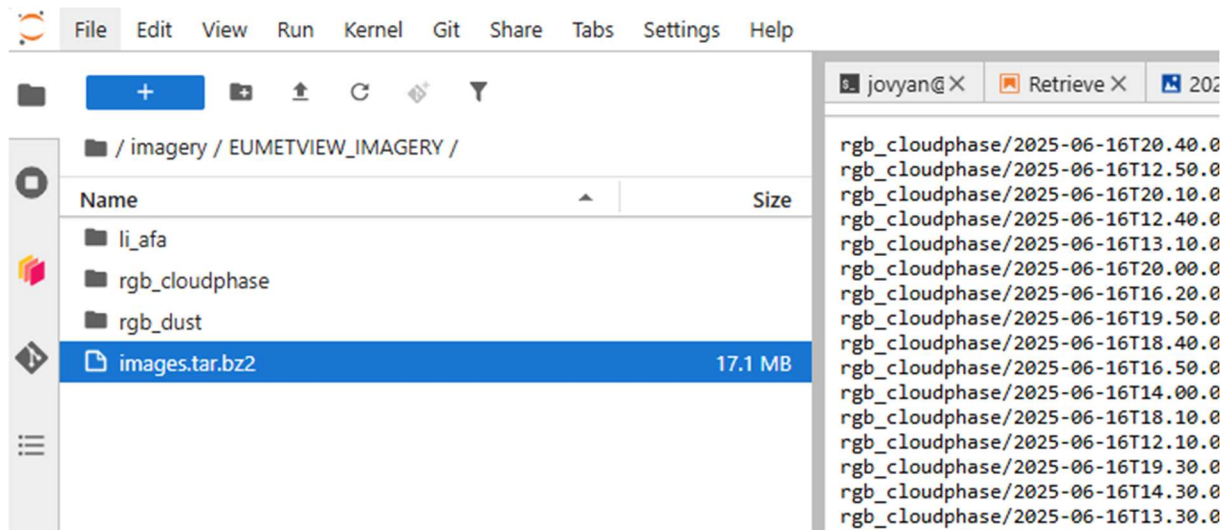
File Edit View Run Kernel Git Share Tabs Settings Help

+

/ imagery / EUMETVIEW_IMAGERY /

| Name | Size |
|---|---|
| li_afa | |
| rgb_cloudphase | |
| rgb_dust | |
| images.tar.bz2 | 17.1 MB |

jovyan@ × Retrieve × 202

rgb_cloudphase/2025-06-16T20.40.0
rgb_cloudphase/2025-06-16T12.50.0
rgb_cloudphase/2025-06-16T20.10.0
rgb_cloudphase/2025-06-16T12.40.0
rgb_cloudphase/2025-06-16T13.10.0
rgb_cloudphase/2025-06-16T20.00.0
rgb_cloudphase/2025-06-16T16.20.0
rgb_cloudphase/2025-06-16T19.50.0
rgb_cloudphase/2025-06-16T18.40.0
rgb_cloudphase/2025-06-16T16.50.0
rgb_cloudphase/2025-06-16T14.00.0
rgb_cloudphase/2025-06-16T18.10.0
rgb_cloudphase/2025-06-16T12.10.0
rgb_cloudphase/2025-06-16T19.30.0
rgb_cloudphase/2025-06-16T14.30.0
rgb_cloudphase/2025-06-16T13.30.0